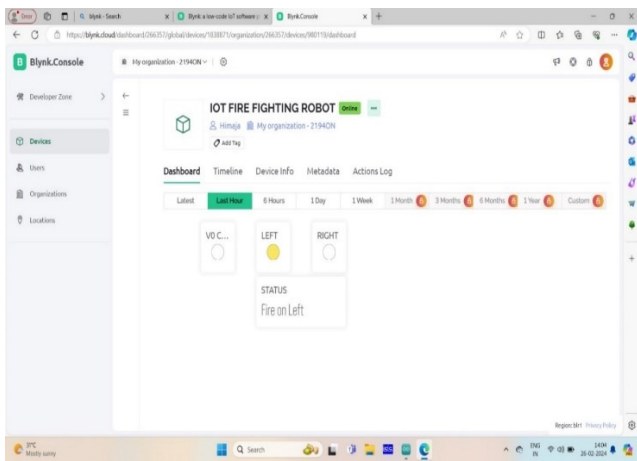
blynk - Search | Blynk: a low-code IoT software | Blynk.Console

https://blynk.cloud/dashboard/266357/global/devices/1838871/organization/266357/devices/980119/dashboard

Blynk.Console

My organization - 2194ON

Developer Zone

Devices

Users

Organizations

Locations

IOT FIRE FIGHTING ROBOT Online ...

Himeja My organization - 2194ON

Add Tag

Dashboard Timeline Device Info Metadata Actions Log

Latest Last Hour 6 Hours 1 Day 1 Week 1 Month 3 Months 6 Months 1 Year Custom

V0 C...

LEFT

RIGHT

STATUS

Fire on Left

Region: blr1 Privacy Policy

31°C Mostly sunny

Search

ENG IN 14:04 28-02-2024